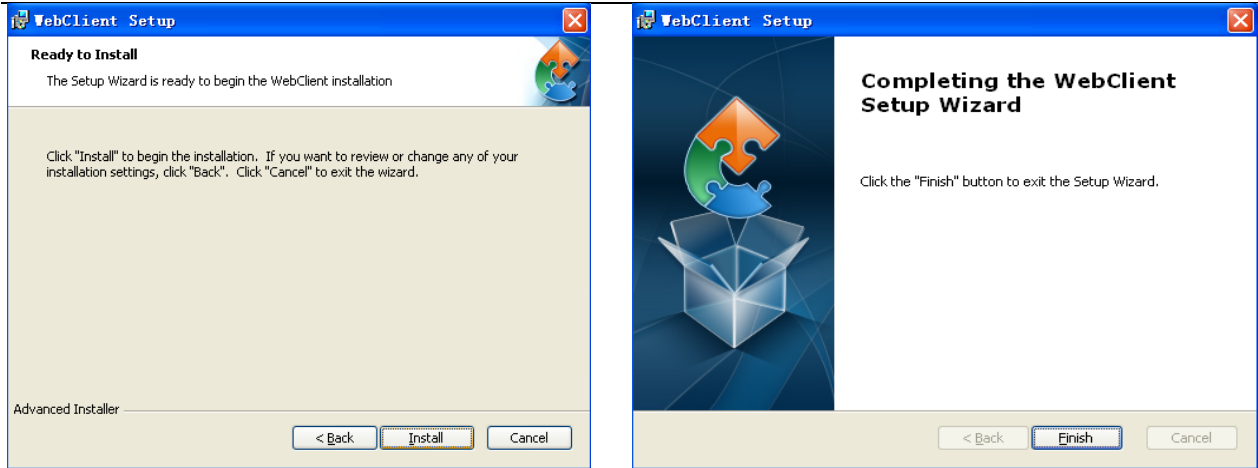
WebClient Setup

Ready to Install

The Setup Wizard is ready to begin the WebClient installation

Click "Install" to begin the installation. If you want to review or change any of your installation settings, click "Back". Click "Cancel" to exit the wizard.

Advanced Installer

< Back

Install

Cancel

WebClient Setup

Completing the WebClient Setup Wizard

Click the "Finish" button to exit the Setup Wizard.

< Back

Finish

Cancel